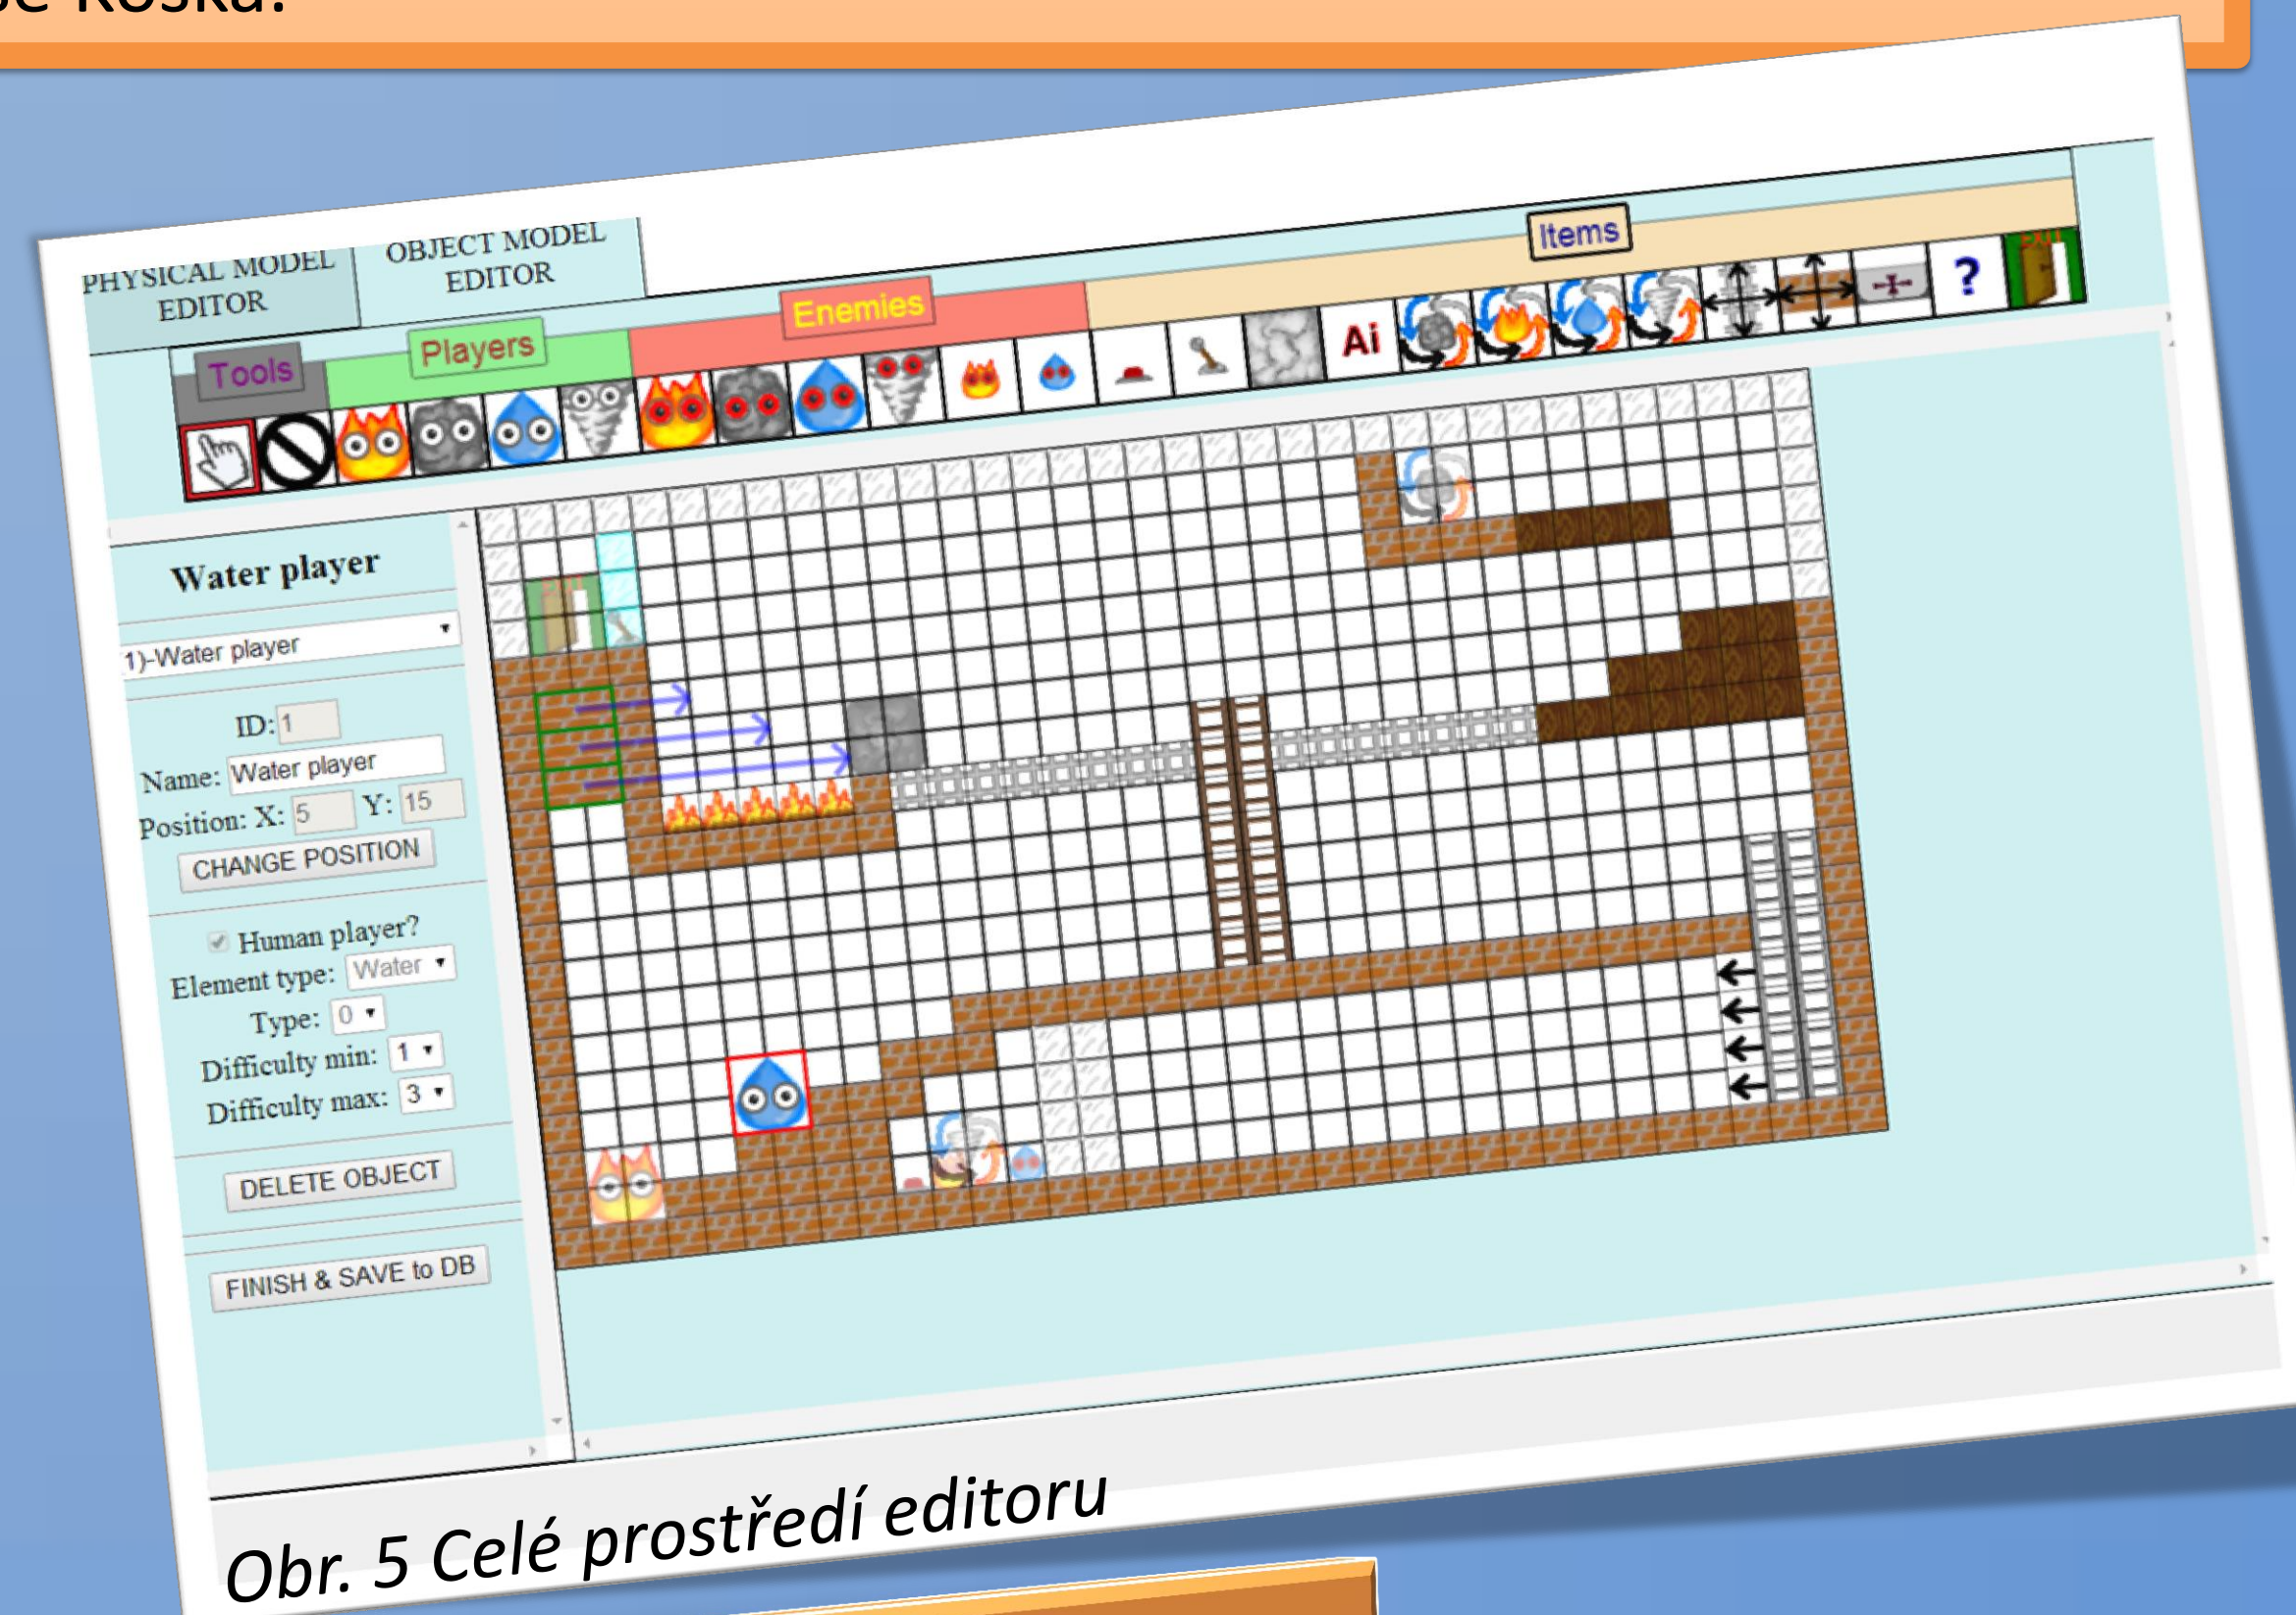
PHYSICAL MODEL EDITOR

OBJECT MODEL EDITOR

Tools

Players

Enemies

Items

Ai

?

Water player

1)-Water player

ID: 1

Name: Water player

Position: X: 5 Y: 15

CHANGE POSITION

Human player?

Element type: Water

Type: 0

Difficulty min: 1

Difficulty max: 3

DELETE OBJECT

FINISH & SAVE to DB

Obr. 5 Celé prostředí editoru